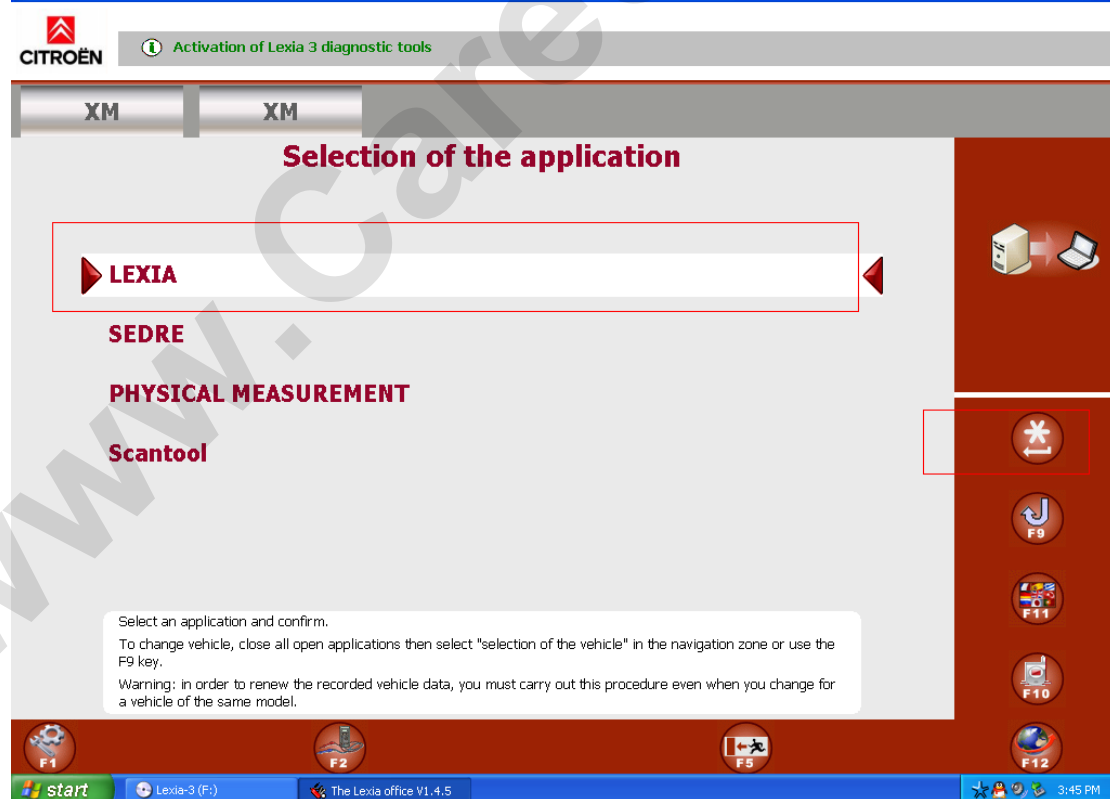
CITROËN

Activation of Lexia 3 diagnostic tools

XM

XM

Selection of the application

LEXIA

SEDRE

PHYSICAL MEASUREMENT

Scantool

Select an application and confirm.

To change vehicle, close all open applications then select "selection of the vehicle" in the navigation zone or use the F9 key.

Warning: in order to renew the recorded vehicle data, you must carry out this procedure even when you change for a vehicle of the same model.

F9

F11

F10

F1

F2

F5

F12

www.Care

start

Lexia-3 (F:)

The Lexia office V1.4.5

3:45 PM